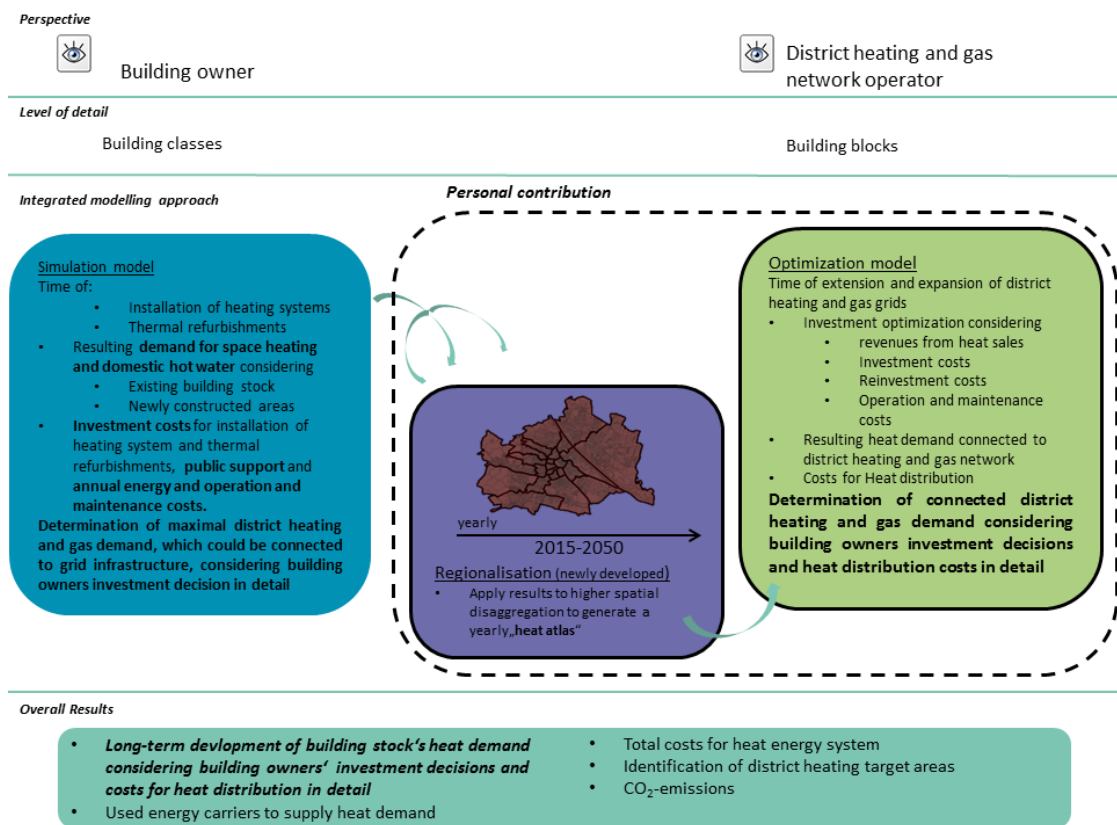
Perspective

Building owner

District heating and gas network operator

Level of detail

Building classes

Building blocks

Integrated modelling approach

Personal contribution

Simulation model
Time of:
- Installation of heating systems
- Thermal refurbishments
- Resulting **demand for space heating and domestic hot water** considering
  - Existing building stock
  - Newly constructed areas
- **Investment costs** for installation of heating system and thermal refurbishments, **public support** and **annual energy and operation and maintenance costs.**

**Determination of maximal district heating and gas demand, which could be connected to grid infrastructure, considering building owners investment decision in detail**

yearly

2015-2050

Regionalisation (newly developed)
- Apply results to higher spatial disaggregation to generate a yearly „**heat atlas**"

Optimization model
Time of extension and expansion of district heating and gas grids
- Investment optimization considering
  - revenues from heat sales
  - Investment costs
  - Reinvestment costs
  - Operation and maintenance costs
- Resulting heat demand connected to district heating and gas network
- Costs for Heat distribution

**Determination of connected district heating and gas demand considering building owners investment decisions and heat distribution costs in detail**

Overall Results

- ***Long-term devlopment of building stock's heat demand considering building owners' investment decisions and costs for heat distribution in detail***
- Used energy carriers to supply heat demand
- Total costs for heat energy system
- Identification of district heating target areas
- $CO_2$-emissions